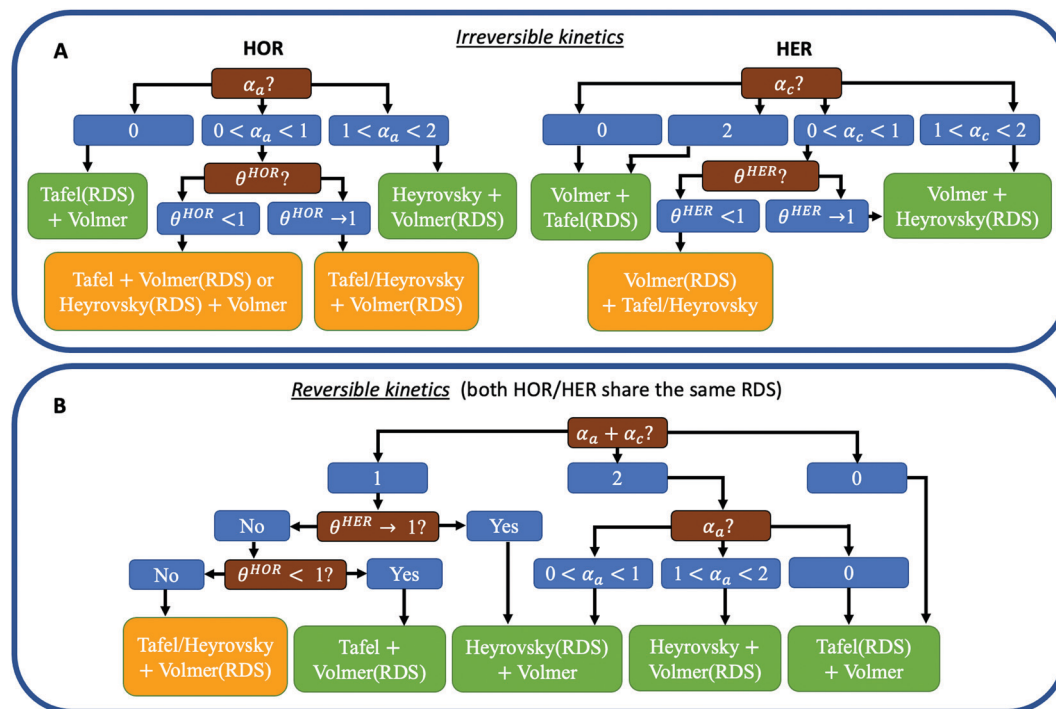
A

Irreversible kinetics

HOR

$\alpha_a$?

0

$0 < \alpha_a < 1$

$1 < \alpha_a < 2$

Tafel(RDS) + Volmer

$\theta^{HOR}$?

$\theta^{HOR} < 1$

$\theta^{HOR} \to 1$

Heyrovsky + Volmer(RDS)

Tafel + Volmer(RDS) or Heyrovsky(RDS) + Volmer

Tafel/Heyrovsky + Volmer(RDS)

HER

$\alpha_c$?

0

2

$0 < \alpha_c < 1$

$1 < \alpha_c < 2$

Volmer + Tafel(RDS)

$\theta^{HER}$?

$\theta^{HER} < 1$

$\theta^{HER} \to 1$

Volmer + Heyrovsky(RDS)

Volmer(RDS) + Tafel/Heyrovsky

B

Reversible kinetics (both HOR/HER share the same RDS)

$\alpha_a + \alpha_c$?

1

2

0

No

$\theta^{HER} \to 1$?

Yes

$\alpha_a$?

No

$\theta^{HOR} < 1$?

Yes

$0 < \alpha_a < 1$

$1 < \alpha_a < 2$

0

Tafel/Heyrovsky + Volmer(RDS)

Tafel + Volmer(RDS)

Heyrovsky(RDS) + Volmer

Heyrovsky + Volmer(RDS)

Tafel(RDS) + Volmer